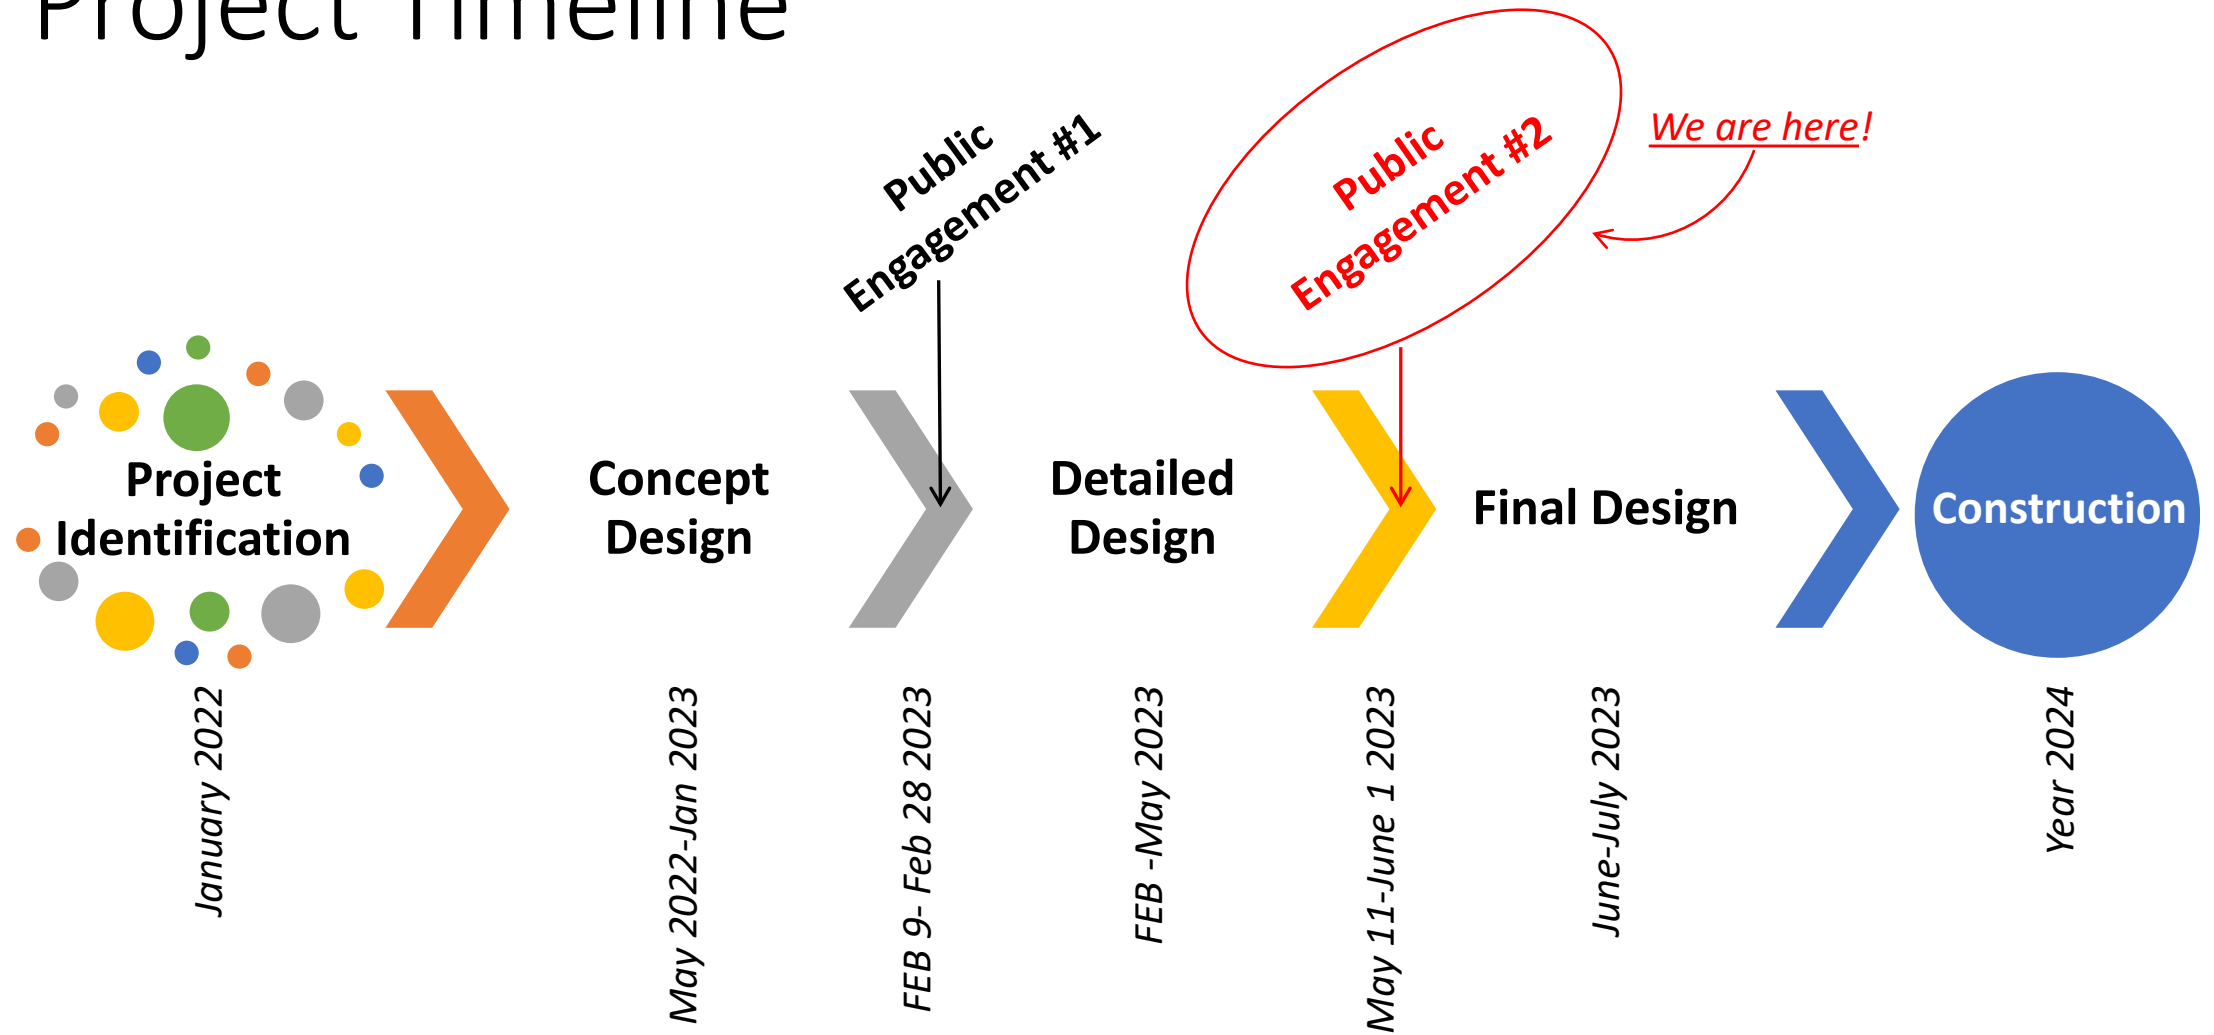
Project Timeline

Public Engagement #1

Public Engagement #2

We are here!

Project Identification

Concept Design

Detailed Design

Final Design

Construction

January 2022

May 2022-Jan 2023

FEB 9- Feb 28 2023

FEB -May 2023

May 11-June 1 2023

June-July 2023

Year 2024